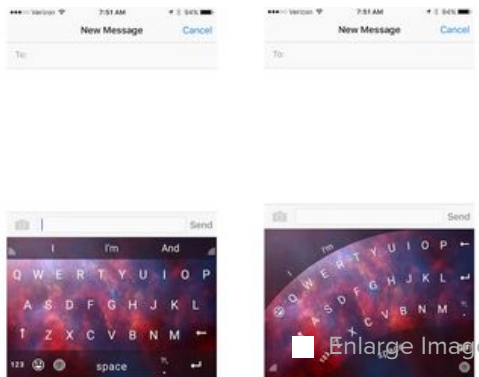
Verizon 7:51 AM 94%
New Message
Cancel
To:
Send
I
I'm
And
Q W E R T Y U I O P
A S D F G H J K L
Z X C V B N M
123
space

Verizon 7:51 AM 94%
New Message
Cancel
To:
Send
T Y U I O P
G H J K L
X C V B N M
Enlarge Image